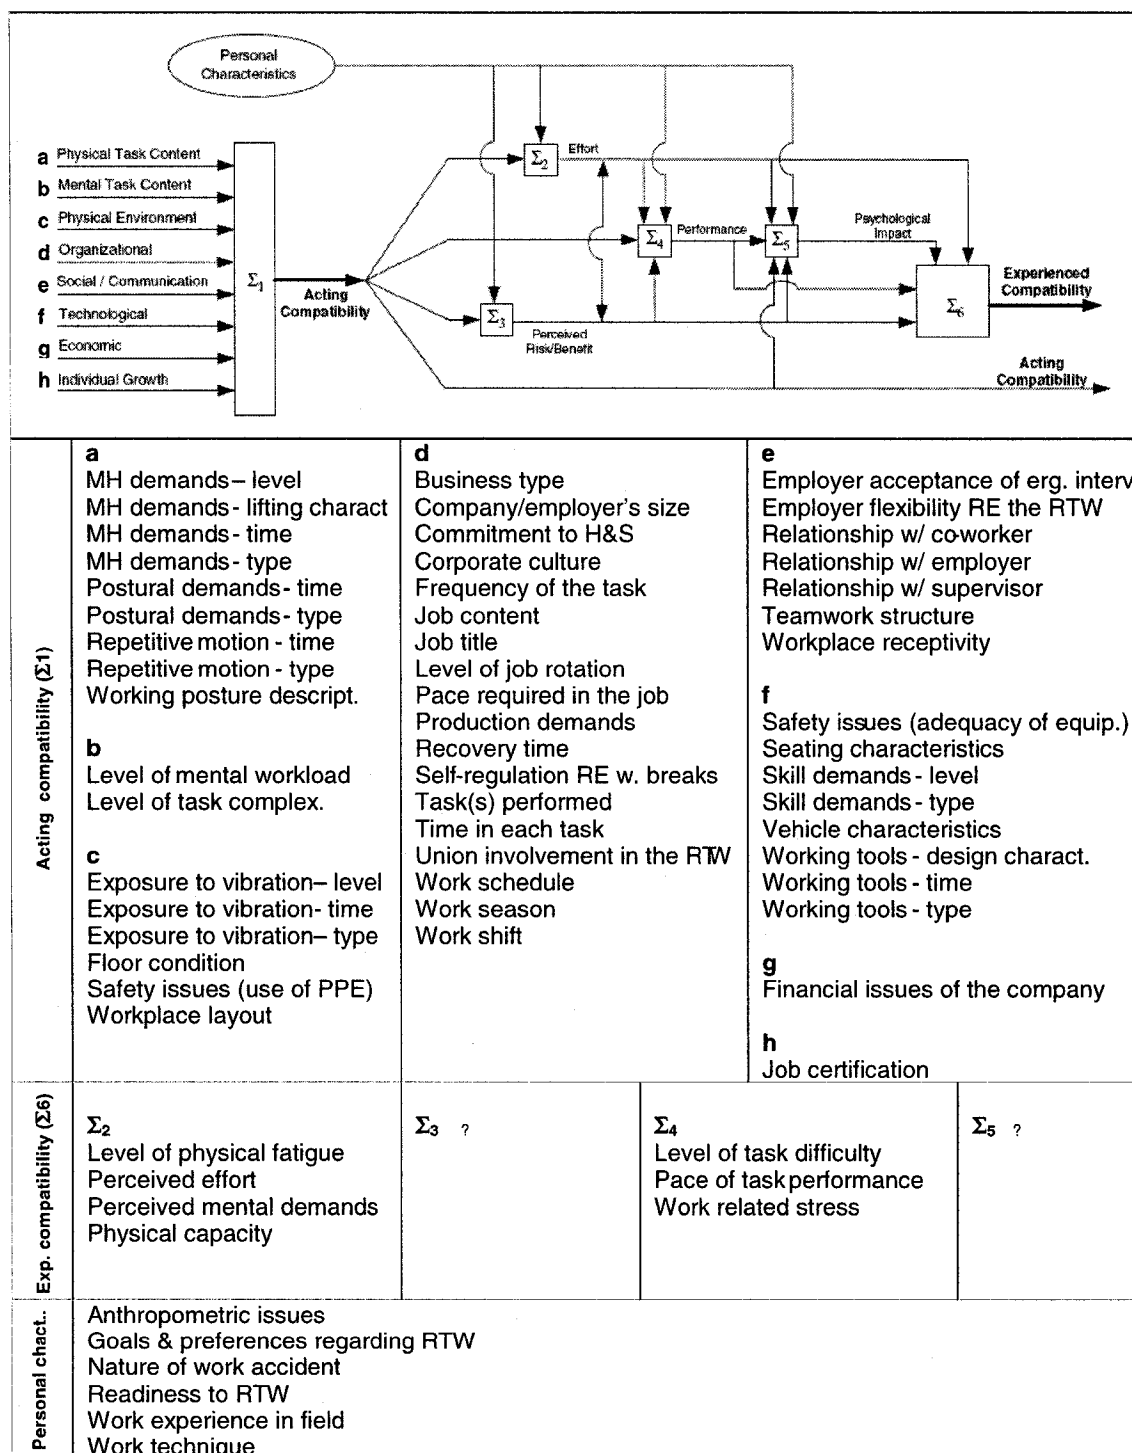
Personal Characteristics

a Physical Task Content
b Mental Task Content
c Physical Environment
d Organizational
e Social / Communication
f Technological
g Economic
h Individual Growth

$\Sigma_1$
Acting Compatibility
$\Sigma_2$ Effort
$\Sigma_3$ Perceived Risk/Benefit
$\Sigma_4$ Performance
$\Sigma_5$ Psychological Impact
$\Sigma_6$
Experienced Compatibility
Acting Compatibility

Acting compatibility ($\Sigma$1)

a
MH demands – level
MH demands - lifting charact
MH demands - time
MH demands - type
Postural demands - time
Postural demands - type
Repetitive motion - time
Repetitive motion - type
Working posture descript.

b
Level of mental workload
Level of task complex.

c
Exposure to vibration – level
Exposure to vibration - time
Exposure to vibration – type
Floor condition
Safety issues (use of PPE)
Workplace layout

d
Business type
Company/employer's size
Commitment to H&S
Corporate culture
Frequency of the task
Job content
Job title
Level of job rotation
Pace required in the job
Production demands
Recovery time
Self-regulation RE w. breaks
Task(s) performed
Time in each task
Union involvement in the RTW
Work schedule
Work season
Work shift

e
Employer acceptance of erg. interv
Employer flexibility RE the RTW
Relationship w/ co-worker
Relationship w/ employer
Relationship w/ supervisor
Teamwork structure
Workplace receptivity

f
Safety issues (adequacy of equip.)
Seating characteristics
Skill demands - level
Skill demands - type
Vehicle characteristics
Working tools - design charact.
Working tools - time
Working tools - type

g
Financial issues of the company

h
Job certification

Exp. compatibility ($\Sigma$6)

$\Sigma_2$
Level of physical fatigue
Perceived effort
Perceived mental demands
Physical capacity

$\Sigma_3$ ?

$\Sigma_4$
Level of task difficulty
Pace of task performance
Work related stress

$\Sigma_5$ ?

Personal chact..
Anthropometric issues
Goals & preferences regarding RTW
Nature of work accident
Readiness to RTW
Work experience in field
Work technique